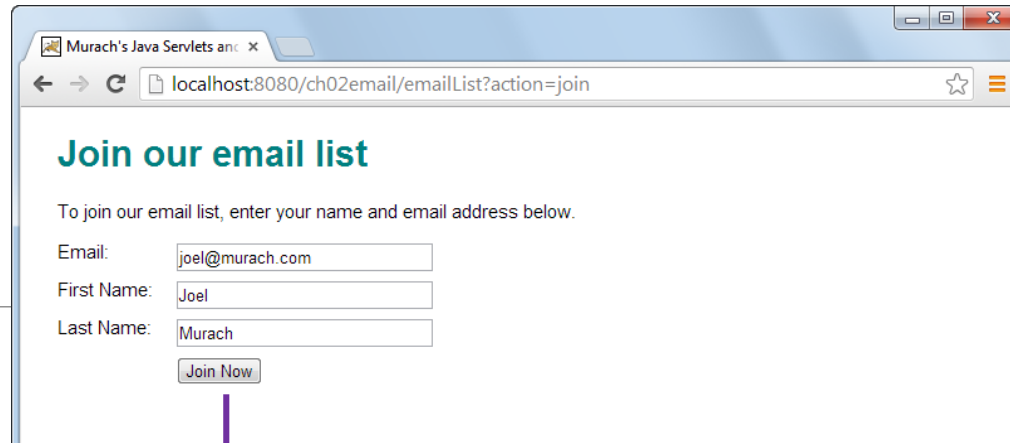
Murach's Java Servlets anc ×

localhost:8080/ch02email/emailList?action=join

Join our email list

To join our email list, enter your name and email address below.

Email: joel@murach.com

First Name: Joel

Last Name: Murach

Join Now